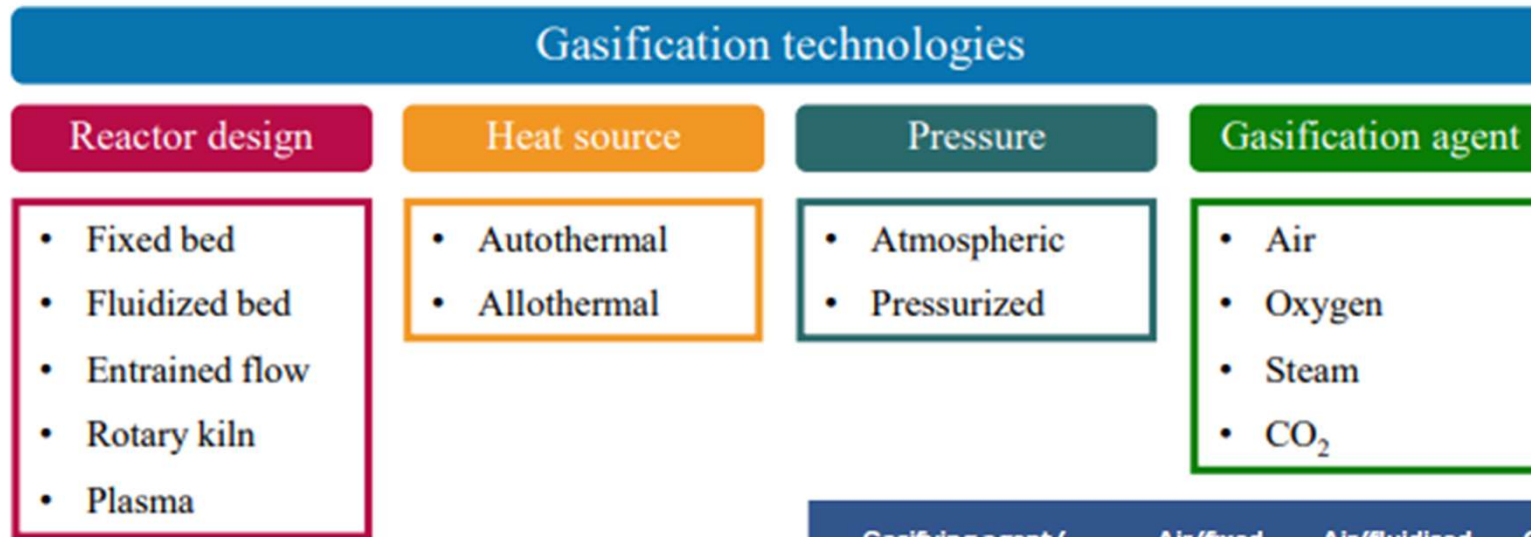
Gasification technologies

Reactor design

- Fixed bed
- Fluidized bed
- Entrained flow
- Rotary kiln
- Plasma

Heat source

- Autothermal
- Allothermal

Pressure

- Atmospheric
- Pressurized

Gasification agent

- Air
- Oxygen
- Steam
- $CO_2$

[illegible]